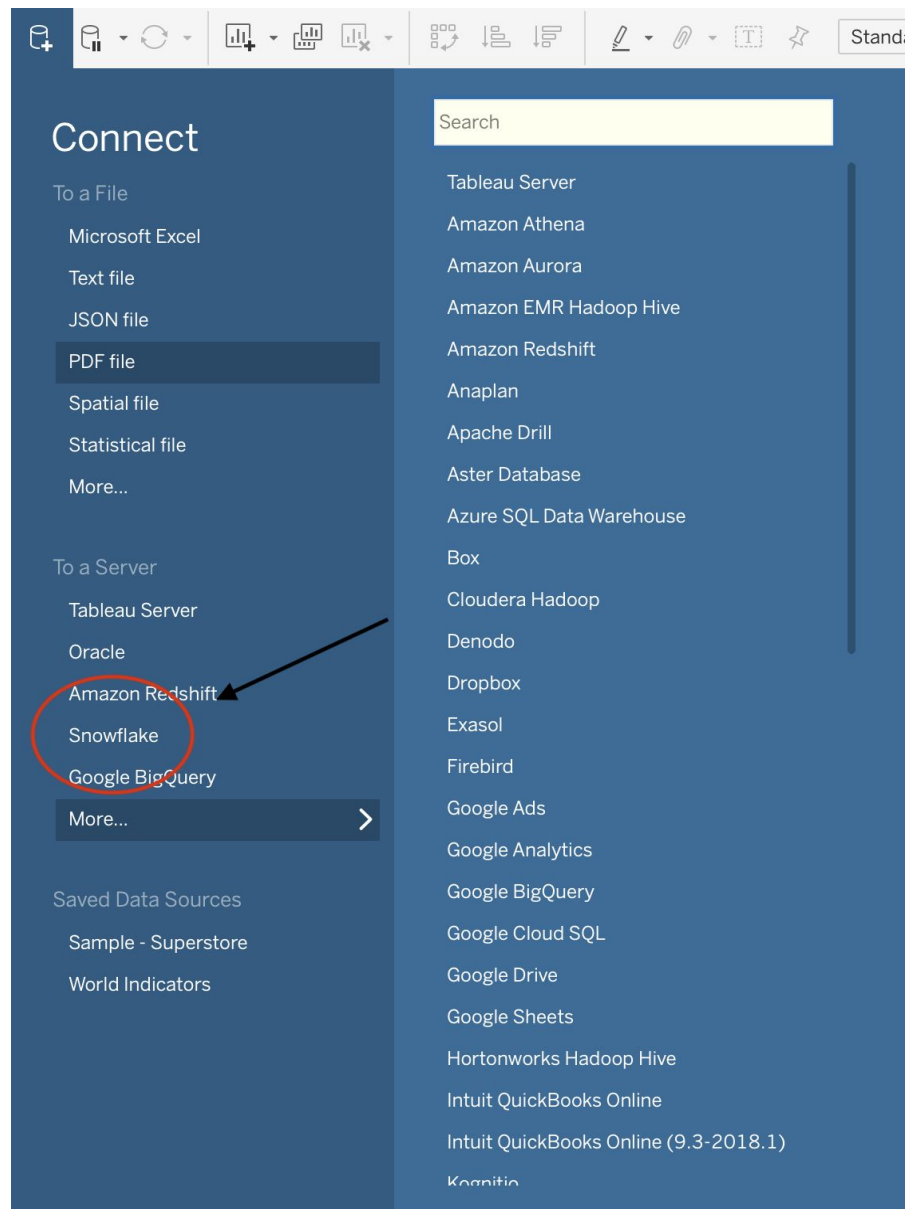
Standa

Connect

To a File

Microsoft Excel

Text file

JSON file

PDF file

Spatial file

Statistical file

More...

To a Server

Tableau Server

Oracle

Amazon Redshift

Snowflake

Google BigQuery

More...

Saved Data Sources

Sample - Superstore

World Indicators

Search

Tableau Server

Amazon Athena

Amazon Aurora

Amazon EMR Hadoop Hive

Amazon Redshift

Anaplan

Apache Drill

Aster Database

Azure SQL Data Warehouse

Box

Cloudera Hadoop

Denodo

Dropbox

Exasol

Firebird

Google Ads

Google Analytics

Google BigQuery

Google Cloud SQL

Google Drive

Google Sheets

Hortonworks Hadoop Hive

Intuit QuickBooks Online

Intuit QuickBooks Online (9.3-2018.1)

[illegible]